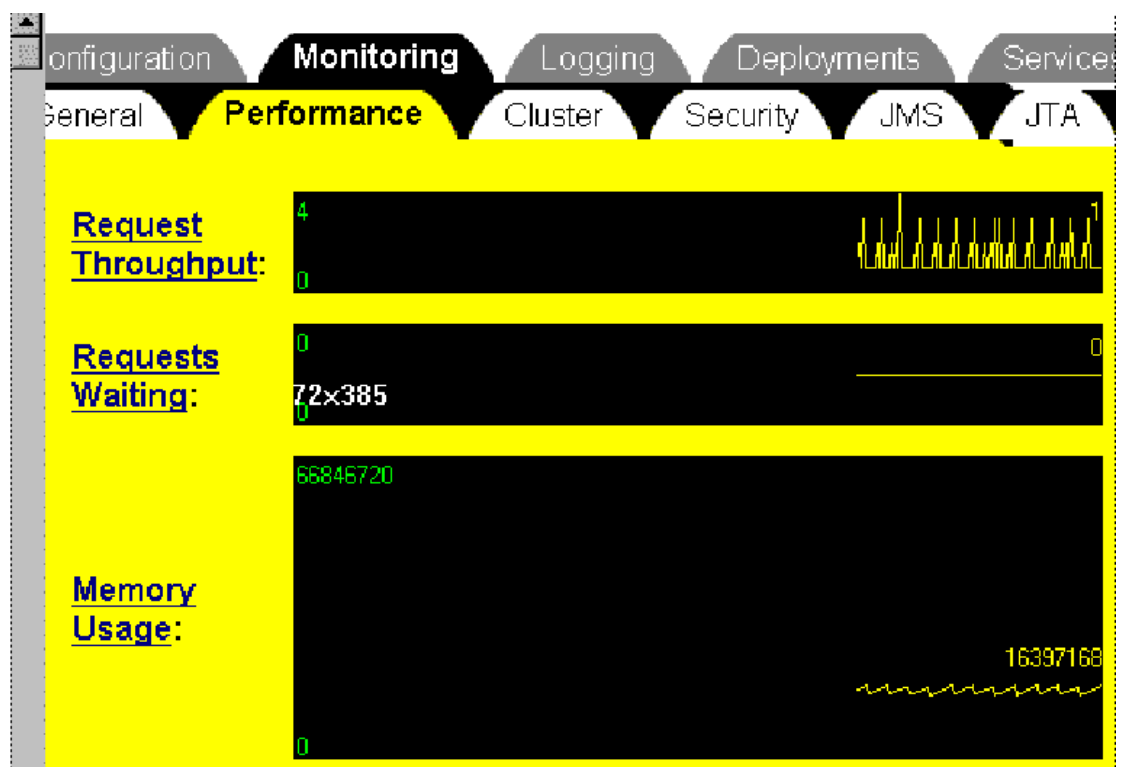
onfiguration Monitoring Logging Deployments Services

eneral Performance Cluster Security JMS JTA

Request Throughput:

4

0

1

Requests Waiting:

0

0

0

72×385

Memory Usage:

66846720

16397168

0